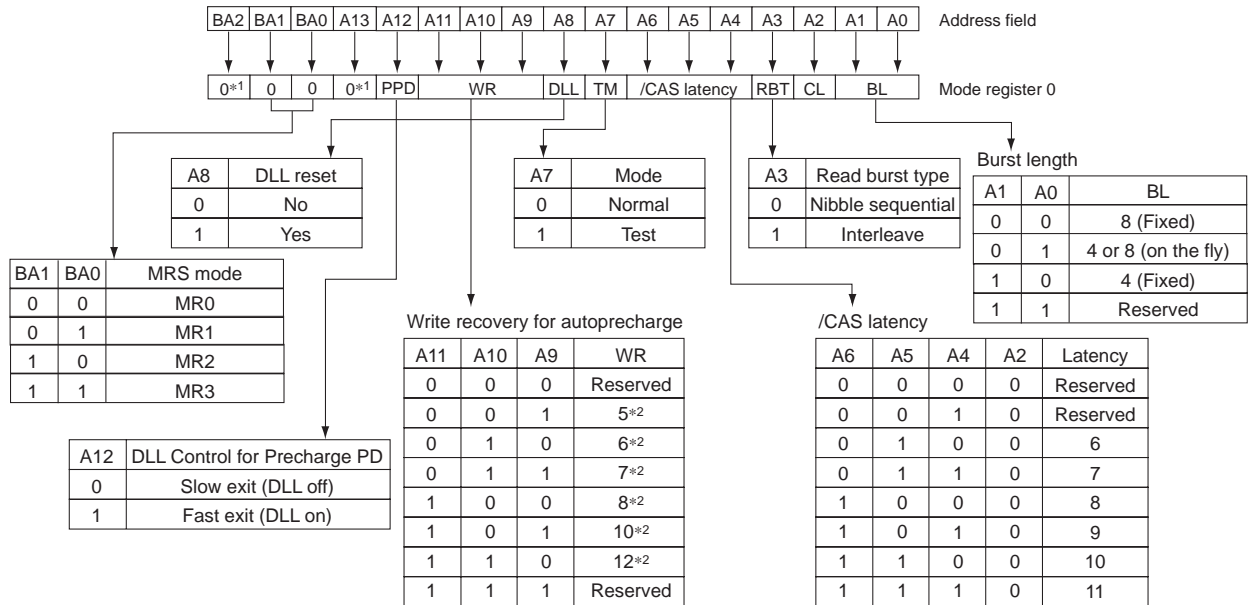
| BA2 | BA1 | BA0 | A13 | A12 | A11 | A10 | A9 | A8 | A7 | A6 | A5 | A4 | A3 | A2 | A1 | A0 |
|---|---|---|---|---|---|---|---|---|---|---|---|---|---|---|---|---|

Address field

| $0^{*1}$ | 0 | 0 | $0^{*1}$ | PPD | WR | DLL | TM | /CAS latency | RBT | CL | BL |
|---|---|---|---|---|---|---|---|---|---|---|---|

Mode register 0

| A8 | DLL reset |
|---|---|
| 0 | No |
| 1 | Yes |

| A7 | Mode |
|---|---|
| 0 | Normal |
| 1 | Test |

| A3 | Read burst type |
|---|---|
| 0 | Nibble sequential |
| 1 | Interleave |

Burst length

| A1 | A0 | BL |
|---|---|---|
| 0 | 0 | 8 (Fixed) |
| 0 | 1 | 4 or 8 (on the fly) |
| 1 | 0 | 4 (Fixed) |
| 1 | 1 | Reserved |

| BA1 | BA0 | MRS mode |
|---|---|---|
| 0 | 0 | MR0 |
| 0 | 1 | MR1 |
| 1 | 0 | MR2 |
| 1 | 1 | MR3 |

Write recovery for autoprecharge

| A11 | A10 | A9 | WR |
|---|---|---|---|
| 0 | 0 | 0 | Reserved |
| 0 | 0 | 1 | $5^{*2}$ |
| 0 | 1 | 0 | $6^{*2}$ |
| 0 | 1 | 1 | $7^{*2}$ |
| 1 | 0 | 0 | $8^{*2}$ |
| 1 | 0 | 1 | $10^{*2}$ |
| 1 | 1 | 0 | $12^{*2}$ |
| 1 | 1 | 1 | Reserved |

/CAS latency

| A6 | A5 | A4 | A2 | Latency |
|---|---|---|---|---|
| 0 | 0 | 0 | 0 | Reserved |
| 0 | 0 | 1 | 0 | Reserved |
| 0 | 1 | 0 | 0 | 6 |
| 0 | 1 | 1 | 0 | 7 |
| 1 | 0 | 0 | 0 | 8 |
| 1 | 0 | 1 | 0 | 9 |
| 1 | 1 | 0 | 0 | 10 |
| 1 | 1 | 1 | 0 | 11 |

| A12 | DLL Control for Precharge PD |
|---|---|
| 0 | Slow exit (DLL off) |
| 1 | Fast exit (DLL on) |